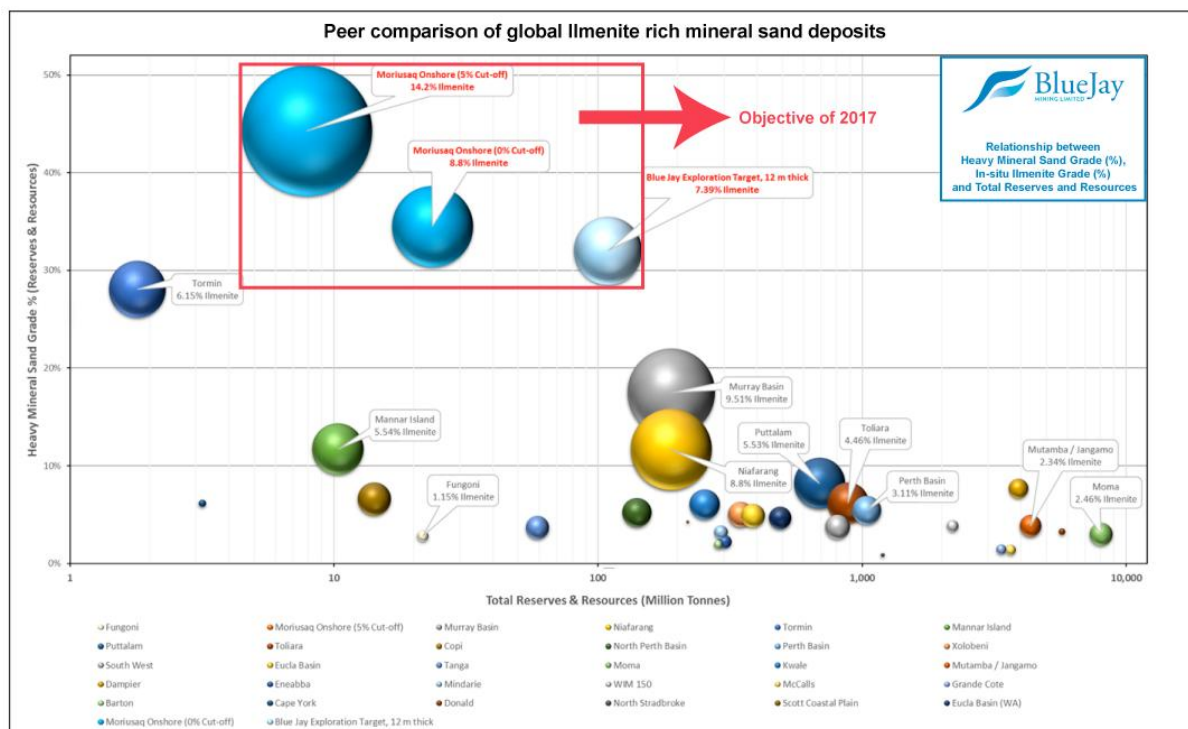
Peer comparison of global Ilmenite rich mineral sand deposits

BlueJay
MINING LIMITED

Relationship between Heavy Mineral Sand Grade (%), In-situ Ilmenite Grade (%) and Total Reserves and Resources

Objective of 2017

Moriusaq Onshore (5% Cut-off)
14.2% Ilmenite

Moriusaq Onshore (0% Cut-off)
8.8% Ilmenite

Blue Jay Exploration Target, 12 m thick
7.39% Ilmenite

Tormin
6.15% Ilmenite

Mannar Island
5.54% Ilmenite

Fungoni
1.15% Ilmenite

Murray Basin
9.51% Ilmenite

Puttalam
5.53% Ilmenite

Niafarang
8.8% Ilmenite

Toliara
4.46% Ilmenite

Perth Basin
3.11% Ilmenite

Mutamba / Jangamo
2.34% Ilmenite

Moma
2.46% Ilmenite

Heavy Mineral Sand Grade % (Reserves & Resources)

50%
40%
30%
20%
10%
0%

1
10
100
1,000
10,000

Total Reserves & Resources (Million Tonnes)

Fungoni
Moriusaq Onshore (5% Cut-off)
Murray Basin
Niafarang
Tormin
Mannar Island
Puttalam
Toliara
Copi
North Perth Basin
Perth Basin
Xolobeni
South West
Eucla Basin
Tanga
Moma
Kwale
Mutamba / Jangamo
Dampier
Eneabba
Mindarie
WIM 150
McCalls
Grande Cote
Barton
Cape York
Donald
North Stradbroke
Scott Coastal Plain
Eucla Basin (WA)
Moriusaq Onshore (0% Cut-off)
Blue Jay Exploration Target, 12 m thick